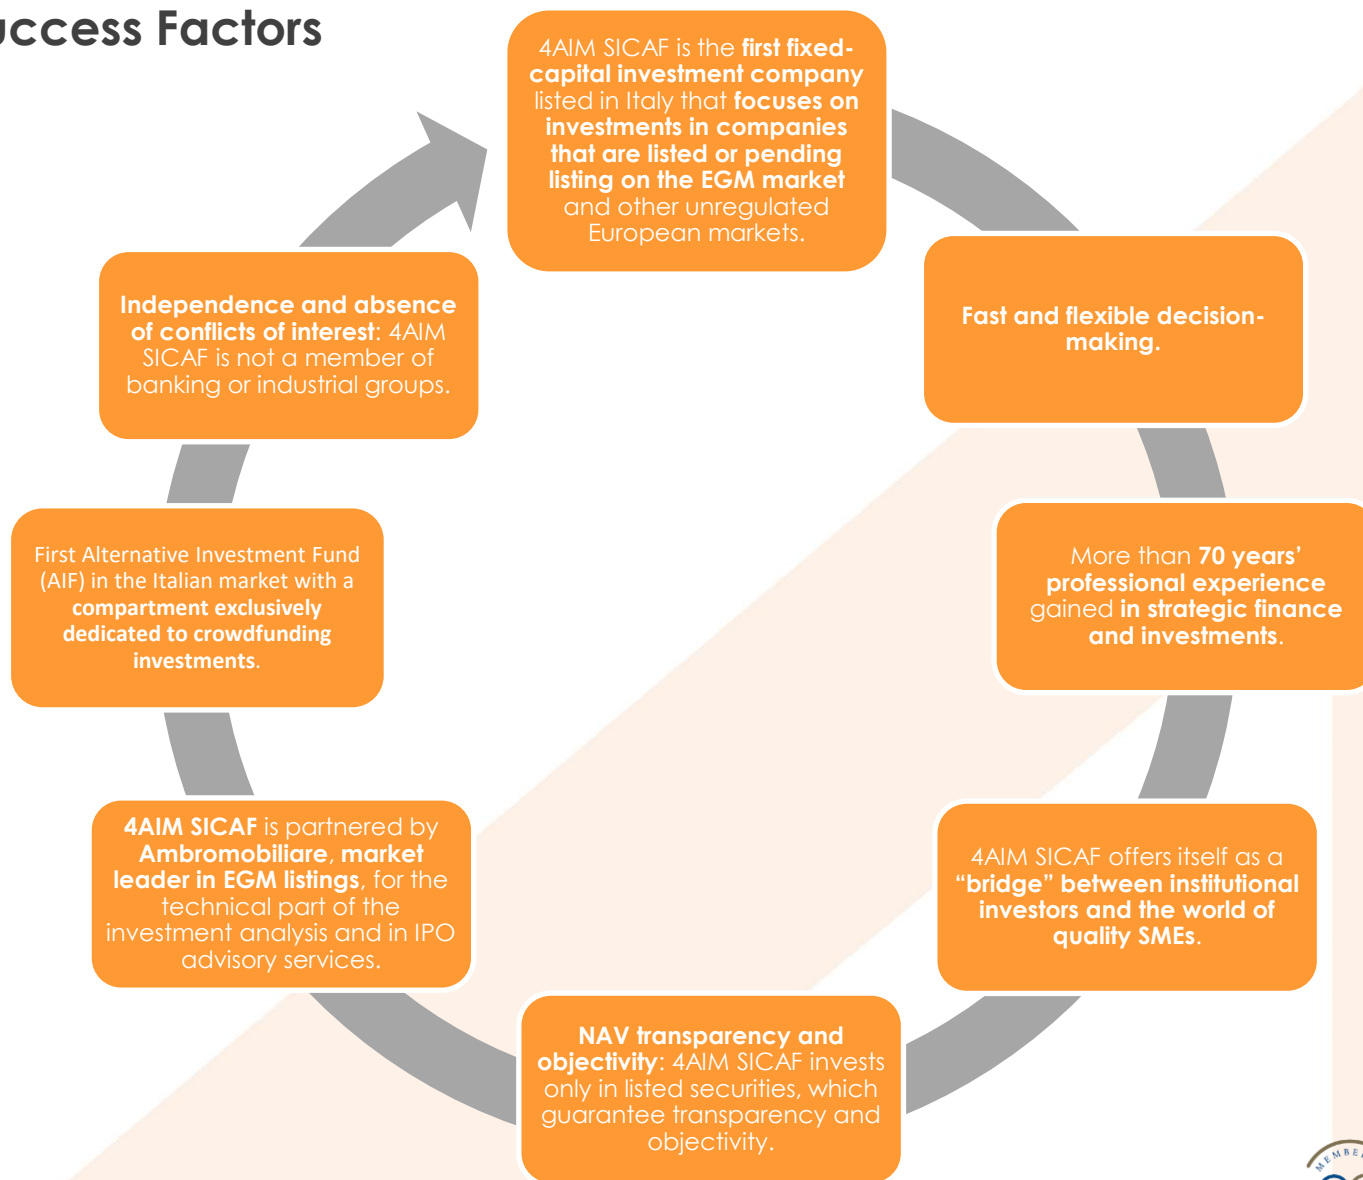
uccess Factors

4AIM SICAF is the first fixed-capital investment company listed in Italy that focuses on investments in companies that are listed or pending listing on the EGM market and other unregulated European markets.

Fast and flexible decision-making.

More than 70 years' professional experience gained in strategic finance and investments.

4AIM SICAF offers itself as a "bridge" between institutional investors and the world of quality SMEs.

NAV transparency and objectivity: 4AIM SICAF invests only in listed securities, which guarantee transparency and objectivity.

4AIM SICAF is partnered by Ambromobiliare, market leader in EGM listings, for the technical part of the investment analysis and in IPO advisory services.

First Alternative Investment Fund (AIF) in the Italian market with a compartment exclusively dedicated to crowdfunding investments.

Independence and absence of conflicts of interest: 4AIM SICAF is not a member of banking or industrial groups.

MEMBE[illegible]